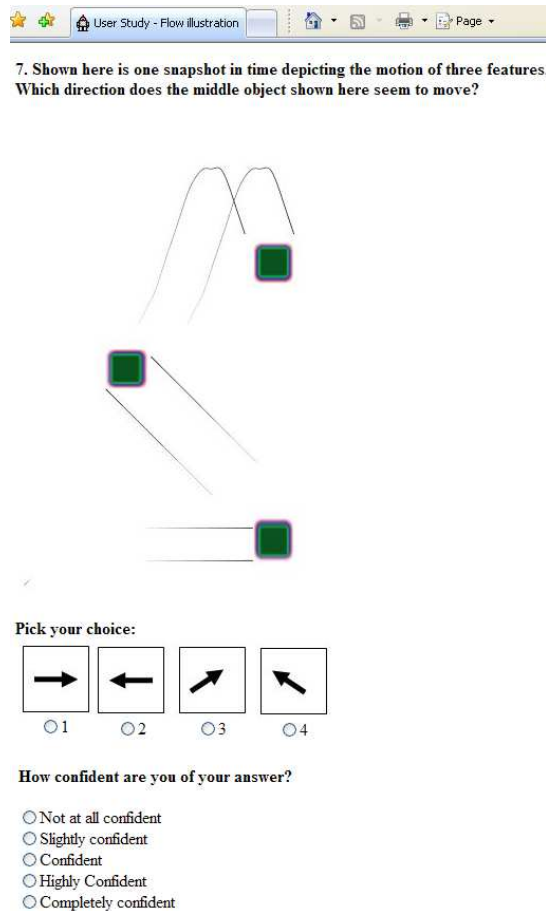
User Study - Flow illustration

Page

7. Shown here is one snapshot in time depicting the motion of three features. Which direction does the middle object shown here seem to move?

Pick your choice:

1
2
3
4

How confident are you of your answer?

Not at all confident
Slightly confident
Confident
Highly Confident
Completely confident